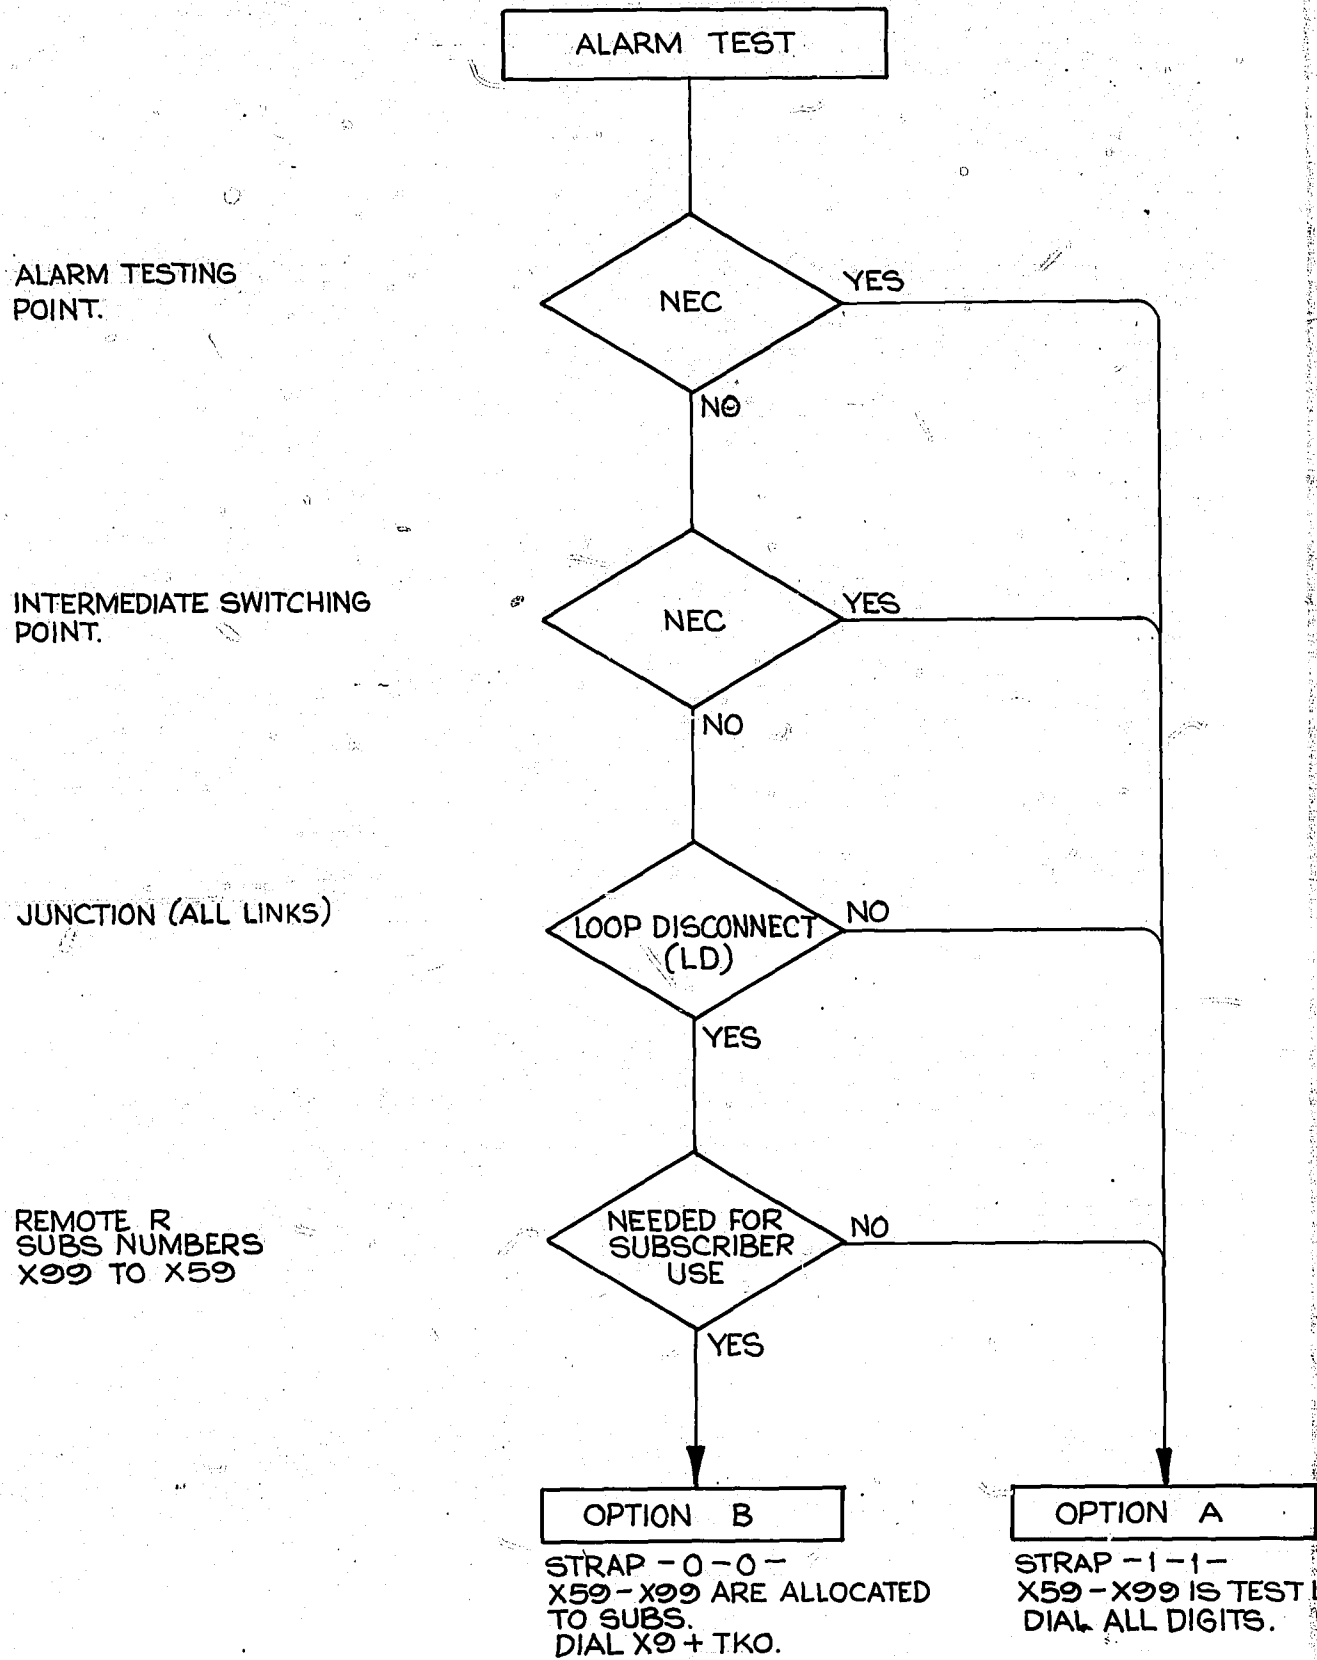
ALARM TEST

ALARM TESTING POINT.

NEC

YES

NO

INTERMEDIATE SWITCHING POINT.

NEC

YES

NO

JUNCTION (ALL LINKS)

LOOP DISCONNECT (LD)

NO

YES

REMOTE R SUBS NUMBERS X99 TO X59

NEEDED FOR SUBSCRIBER USE

NO

YES

OPTION B

STRAP -0-0-
X59-X99 ARE ALLOCATED TO SUBS.
DIAL X9 + TKO.

OPTION A

STRAP -1-1-
X59-X99 IS TEST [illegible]
DIAL ALL DIGITS.